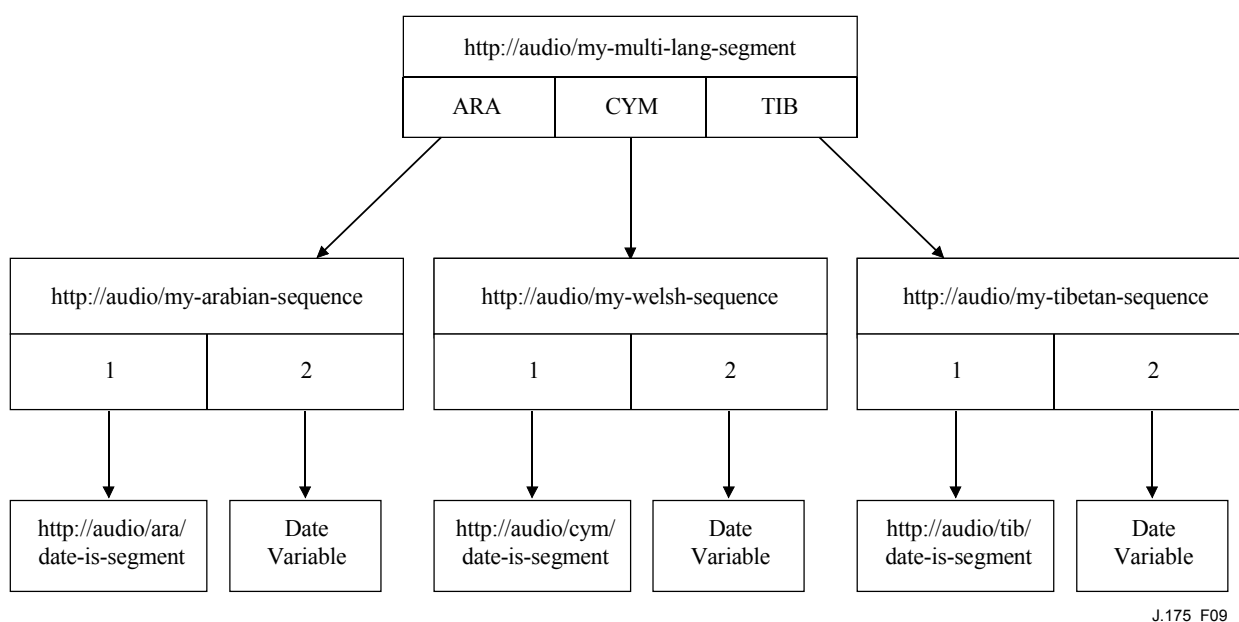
http://audio/my-multi-lang-segment

ARA CYM TIB

http://audio/my-arabian-sequence

1 2

http://audio/my-welsh-sequence

1 2

http://audio/my-tibetan-sequence

1 2

http://audio/ara/date-is-segment

Date Variable

http://audio/cym/date-is-segment

Date Variable

http://audio/tib/date-is-segment

Date Variable

J.175 F09